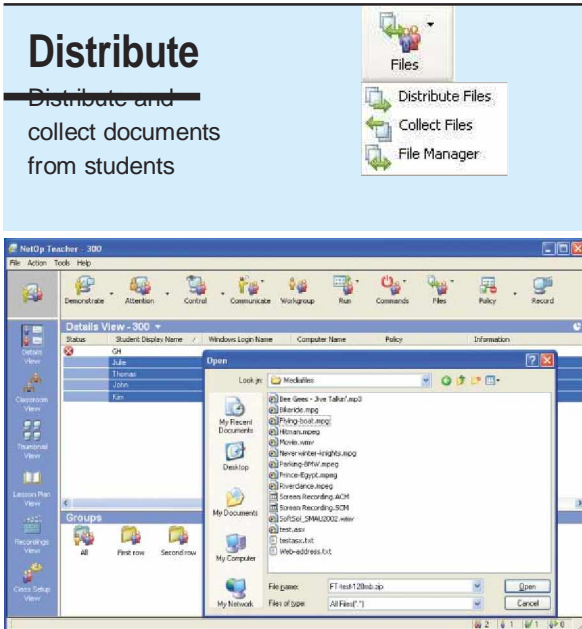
Distribute

Distribute and collect documents from students

Files

Distribute Files
Collect Files
File Manager

NetOp Teacher - 300
File Action Tools Help

Demonstrate Attention Control Communicate Workgroup Run Commands Files Policy Record

Details View

Classroom View

Thumbnail View

Lesson Plan View

Recordings View

Class Setup View

Details View - 300

| Status | Student Display Name | Windows Login Name | Computer Name | Policy | Information |
|---|---|---|---|---|---|
| | GH | | | | |
| | Julie | | | | |
| | Thomas | | | | |
| | John | | | | |
| | Kim | | | | |

Groups

All First row Second row

Open

Look in: Mediafiles

My Recent Documents

Desktop

My Documents

My Computer

My Network

Bee Gees - Jive Talkin'.mp3
Bikeride.mpg
Flying-boat.mpg
Hitman.mpeg
Movie.wmv
Neverwinter-knights.mpg
Parking-BMW.mpeg
Prince-Egypt.mpeg
Riverdance.mpeg
Screen Recording.ACM
Screen Recording.SCM
SoftSol_SMAU2002.wmv
test.asx
testasx.txt
Web-address.txt

File name: FT-test-120mb.zip
Files of type: All Files (*.*)

Open
Cancel

2 1 1 0